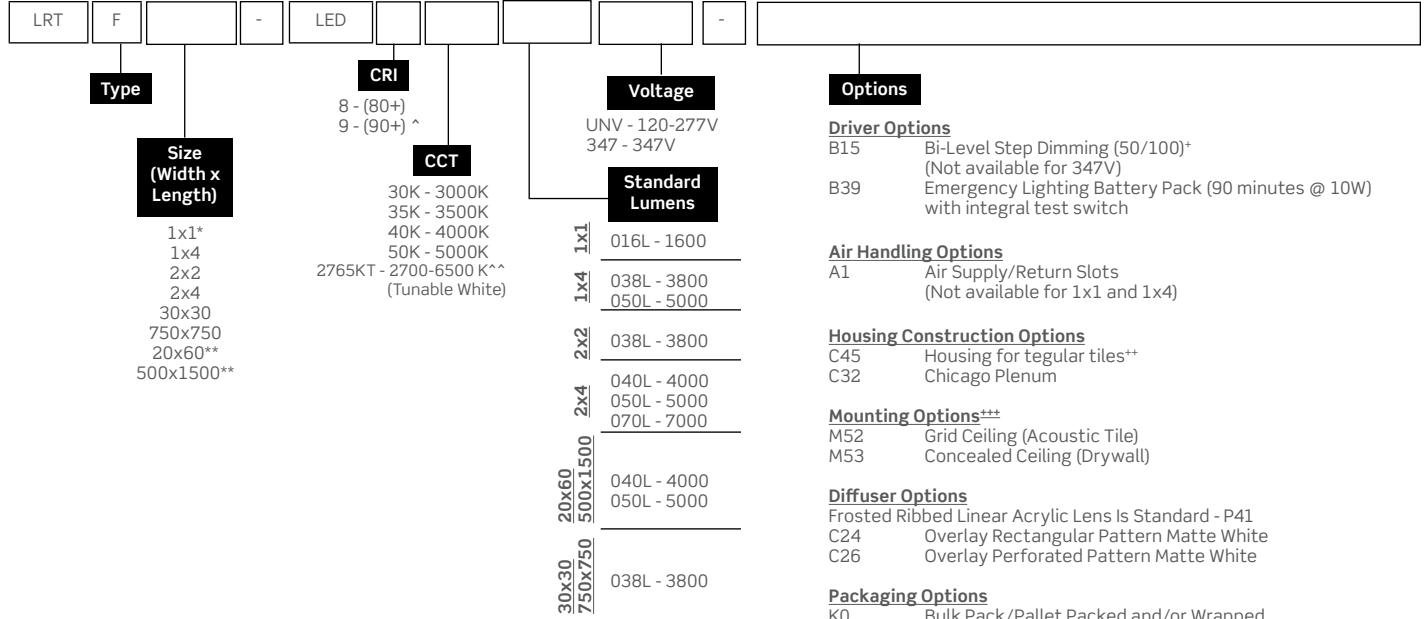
LRT | F | | - | LED | | | | | - |

Type

Size (Width x Length)

1x1*
1x4
2x2
2x4
30x30
750x750
20x60**
500x1500**

CRI

8 - (80+)
9 - (90+) ^

CCT

30K - 3000K
35K - 3500K
40K - 4000K
50K - 5000K
2765KT - 2700-6500 K^^
(Tunable White)

Voltage

UNV - 120-277V
347 - 347V

Standard Lumens

1x1
016L - 1600

1x4
038L - 3800
050L - 5000

2x2
038L - 3800

2x4
040L - 4000
050L - 5000
070L - 7000

20x60
500x1500
040L - 4000
050L - 5000

30x30
750x750
038L - 3800

Options

Driver Options
B15 Bi-Level Step Dimming (50/100)$^+$
(Not available for 347V)
B39 Emergency Lighting Battery Pack (90 minutes @ 10W) with integral test switch

Air Handling Options
A1 Air Supply/Return Slots
(Not available for 1x1 and 1x4)

Housing Construction Options
C45 Housing for tegular tiles$^{++}$
C32 Chicago Plenum

Mounting Options$^{+++}$
M52 Grid Ceiling (Acoustic Tile)
M53 Concealed Ceiling (Drywall)

Diffuser Options
Frosted Ribbed Linear Acrylic Lens Is Standard - P41
C24 Overlay Rectangular Pattern Matte White
C26 Overlay Perforated Pattern Matte White

Packaging Options
K0 Bulk Pack/Pallet Packed and/or Wrapped